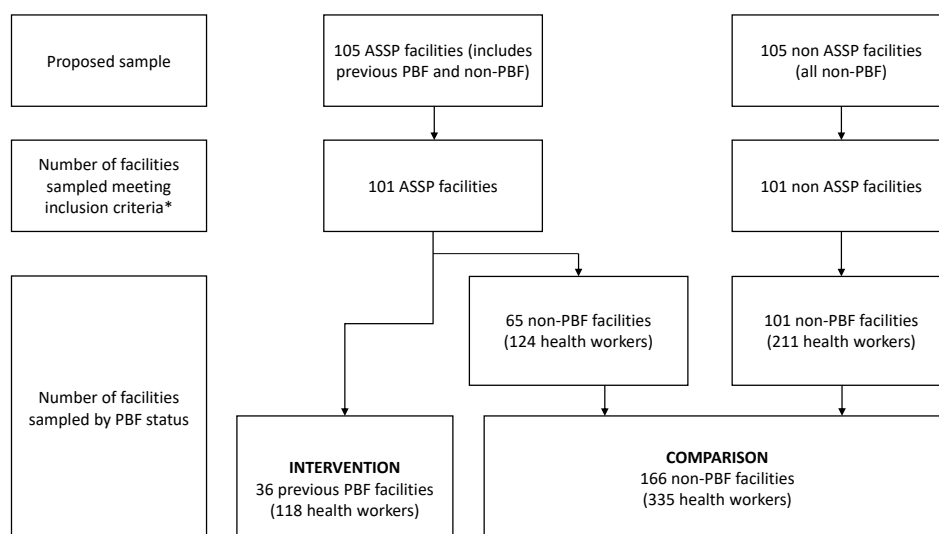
Proposed sample

105 ASSP facilities (includes previous PBF and non-PBF)

105 non ASSP facilities (all non-PBF)

Number of facilities sampled meeting inclusion criteria*

101 ASSP facilities

101 non ASSP facilities

Number of facilities sampled by PBF status

65 non-PBF facilities (124 health workers)

101 non-PBF facilities (211 health workers)

INTERVENTION
36 previous PBF facilities (118 health workers)

COMPARISON
166 non-PBF facilities (335 health workers)